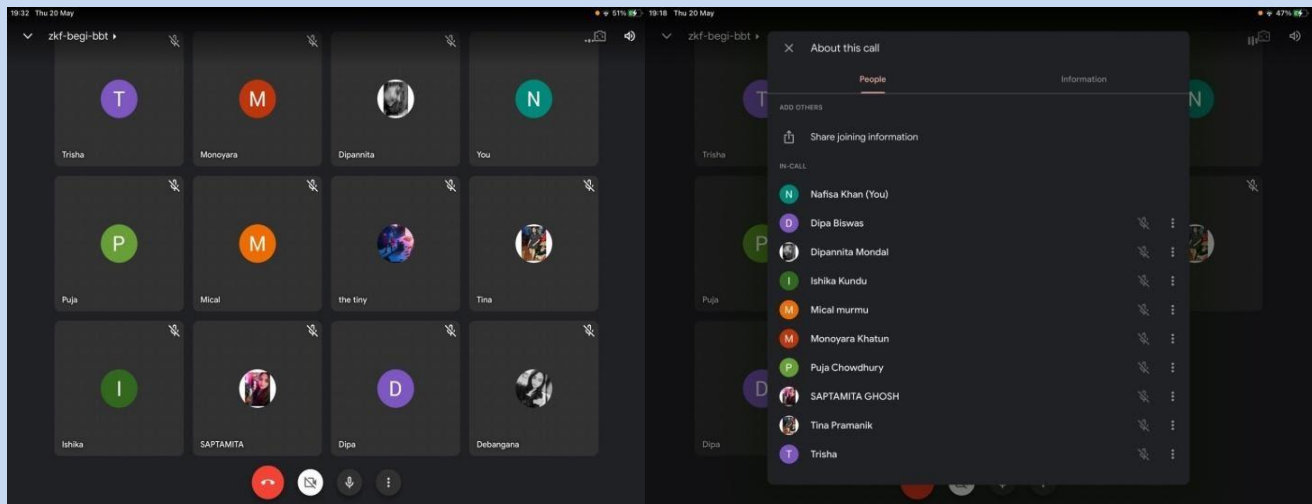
19:32 Thu 20 May
51%
zkf-begi-bbt
T
Trisha
M
Monoyara
Dipannita
N
You
P
Puja
M
Mical
the tiny
Tina
I
Ishika
SAPTAMITA
D
Dipa
Debangana

19:18 Thu 20 May
47%
zkf-begi-bbt
T
Trisha
N
P
Puja
D
Dipa
About this call
People
Information
ADD OTHERS
Share joining information
IN-CALL
N
Nafisa Khan (You)
D
Dipa Biswas
Dipannita Mondal
I
Ishika Kundu
M
Mical murmu
M
Monoyara Khatun
P
Puja Chowdhury
SAPTAMITA GHOSH
Tina Pramanik
T
Trisha